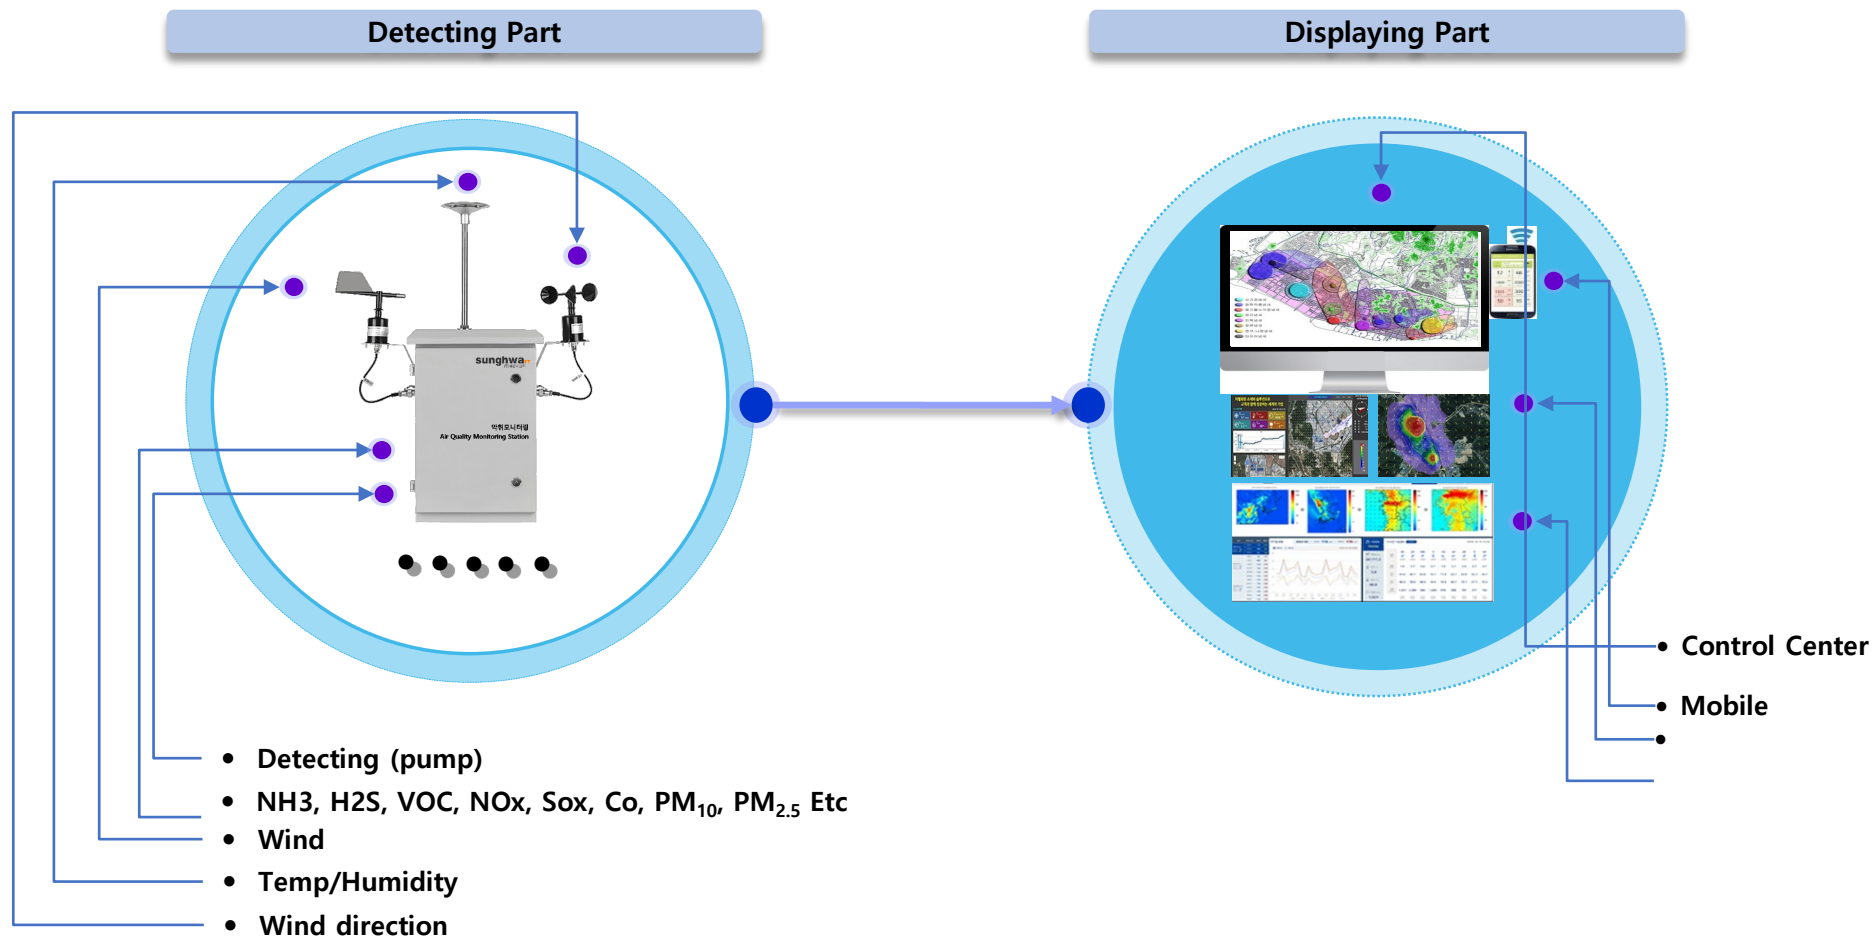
Detecting Part

Displaying Part

sunghwa

악취모니터링
Air Quality Monitoring Station

• Detecting (pump)
• NH3, H2S, VOC, NOx, Sox, Co, PM$_{10}$, PM$_{2.5}$ Etc
• Wind
• Temp/Humidity
• Wind direction

• Control Center
• Mobile
•